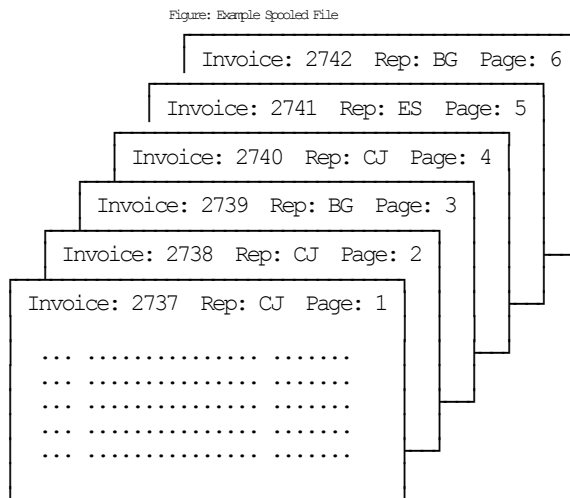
Figure: Example Spooled File

Invoice: 2742 Rep: BG Page: 6

Invoice: 2741 Rep: ES Page: 5

Invoice: 2740 Rep: CJ Page: 4

Invoice: 2739 Rep: BG Page: 3

Invoice: 2738 Rep: CJ Page: 2

Invoice: 2737 Rep: CJ Page: 1

... ............... .......
... ............... .......
... ............... .......
... ............... .......
... ............... .......